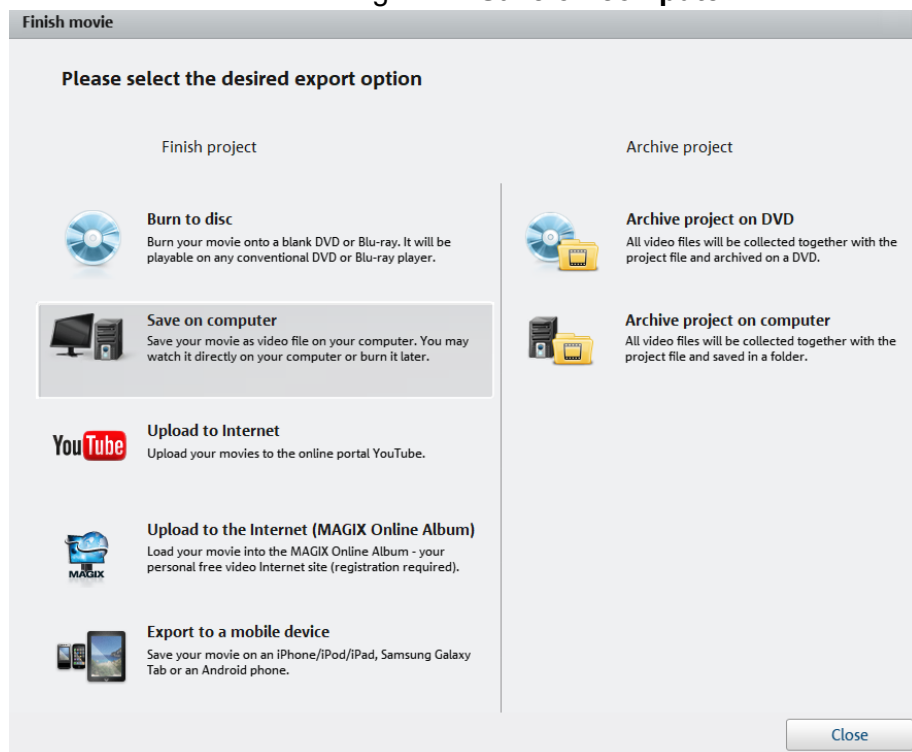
Finish movie

Please select the desired export option

Finish project

Burn to disc
Burn your movie onto a blank DVD or Blu-ray. It will be playable on any conventional DVD or Blu-ray player.

Save on computer
Save your movie as video file on your computer. You may watch it directly on your computer or burn it later.

You Tube

Upload to Internet
Upload your movies to the online portal YouTube.

MAGIX

Upload to the Internet (MAGIX Online Album)
Load your movie into the MAGIX Online Album - your personal free video Internet site (registration required).

Export to a mobile device
Save your movie on an iPhone/iPod/iPad, Samsung Galaxy Tab or an Android phone.

Archive project

Archive project on DVD
All video files will be collected together with the project file and archived on a DVD.

Archive project on computer
All video files will be collected together with the project file and saved in a folder.

Close